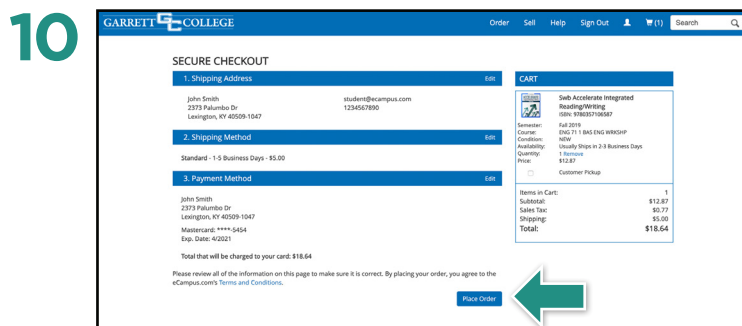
10

GARRETT COLLEGE

Order Sell Help Sign Out (1) Search

SECURE CHECKOUT

1. Shipping Address Edit

John Smith
2373 Palumbo Dr
Lexington, KY 40509-1047

student@ecampus.com
1234567890

2. Shipping Method Edit

Standard - 1-5 Business Days - $5.00

3. Payment Method Edit

John Smith
2373 Palumbo Dr
Lexington, KY 40509-1047

Mastercard: ****-5454
Exp. Date: 4/2021

Total that will be charged to your card: $18.64

Please review all of the information on this page to make sure it is correct. By placing your order, you agree to the eCampus.com's Terms and Conditions.

Place Order

CART

Swb Accelerate Integrated Reading/Writing
ISBN: 9780357106587

| Semester: | Fall 2019 |
|---|---|
| Course: | ENG 71 1 BAS ENG WRKSHP |
| Condition: | NEW |
| Availability: | Usually Ships in 2-3 Business Days |
| Quantity: | 1 Remove |
| Price: | $12.87 |

Customer Pickup

| Items in Cart: | 1 |
|---|---|
| Subtotal: | $12.87 |
| Sales Tax: | $0.77 |
| Shipping: | $5.00 |
| Total: | $18.64 |